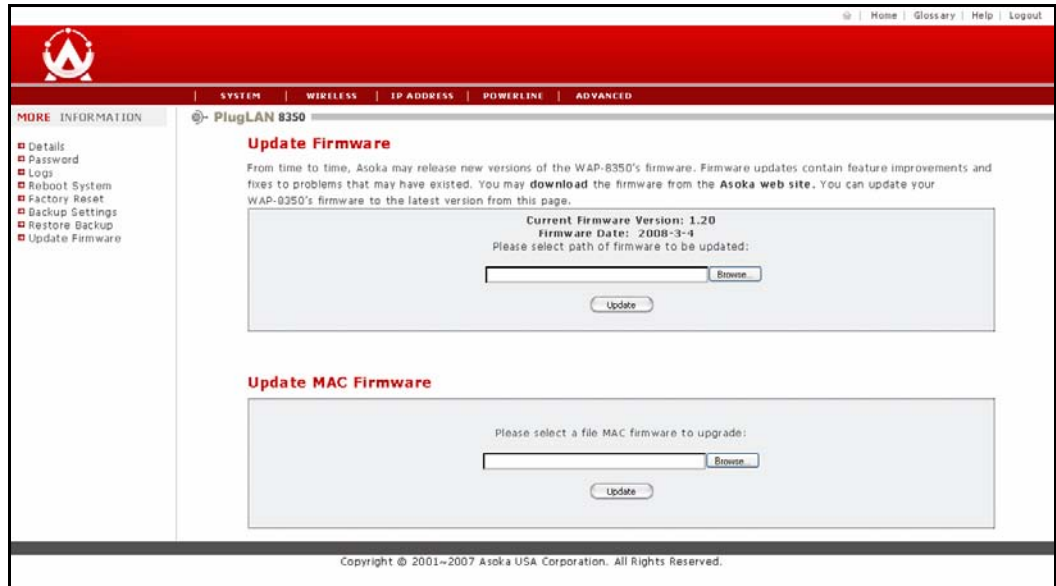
| Home | Glossary | Help | Logout

| SYSTEM | WIRELESS | IP ADDRESS | POWERLINE | ADVANCED

MORE INFORMATION

Details
Password
Logs
Reboot System
Factory Reset
Backup Settings
Restore Backup
Update Firmware

PlugLAN 8350

Update Firmware

From time to time, Asoka may release new versions of the WAP-8350's firmware. Firmware updates contain feature improvements and fixes to problems that may have existed. You may download the firmware from the Asoka web site. You can update your WAP-8350's firmware to the latest version from this page.

Current Firmware Version: 1.20
Firmware Date: 2008-3-4
Please select path of firmware to be updated:

Browse...

Update

Update MAC Firmware

Please select a file MAC firmware to upgrade:

Browse...

Update

Copyright © 2001~2007 Asoka USA Corporation. All Rights Reserved.